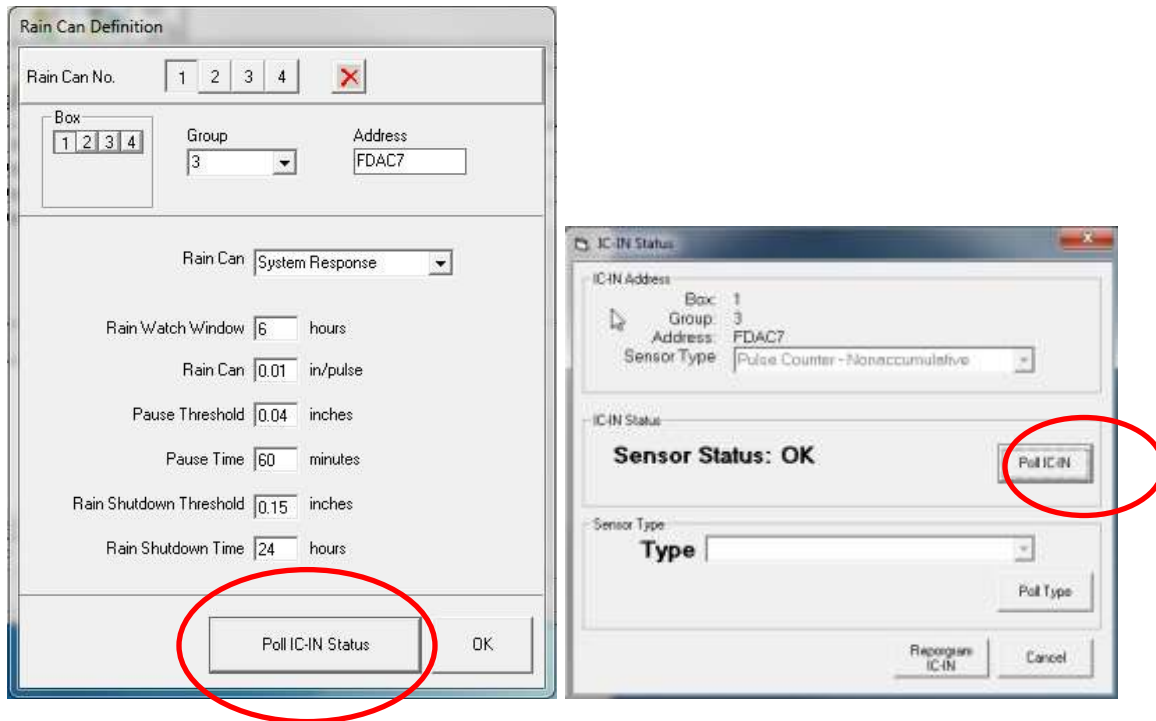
Rain Can Definition

Rain Can No. 1 2 3 4

Box
1 2 3 4

Group
3

Address
FDAC7

Rain Can System Response

Rain Watch Window 6 hours

Rain Can 0.01 in/pulse

Pause Threshold 0.04 inches

Pause Time 60 minutes

Rain Shutdown Threshold 0.15 inches

Rain Shutdown Time 24 hours

Poll IC-IN Status

OK

IC-IN Status

IC-IN Address

Box: 1
Group: 3
Address: FDAC7
Sensor Type Pulse Counter - Nonaccumulative

IC-IN Status

Sensor Status: OK

Poll IC-IN

Sensor Type

Type

Poll Type

Reprogram IC-IN

Cancel